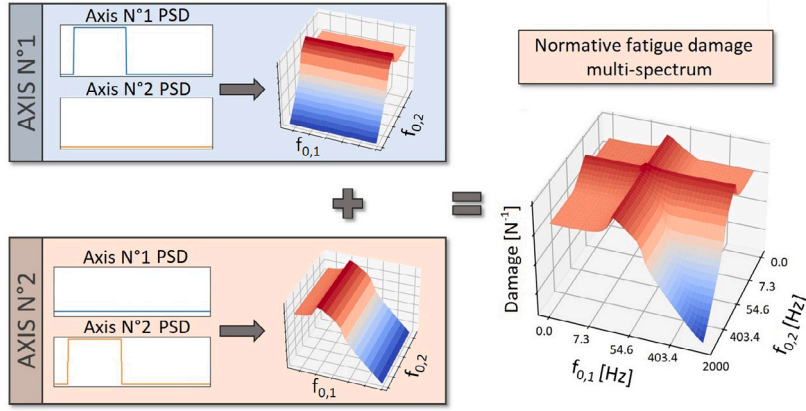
AXIS N°1

Axis N°1 PSD

Axis N°2 PSD

$f_{0,1}$

$f_{0,2}$

AXIS N°2

Axis N°1 PSD

Axis N°2 PSD

$f_{0,1}$

$f_{0,2}$

Normative fatigue damage multi-spectrum

Damage [$N^{-1}$]

0.0

7.3

54.6

403.4

2000

$f_{0,1}$ [Hz]

0.0

7.3

54.6

403.4

$f_{0,2}$ [Hz]